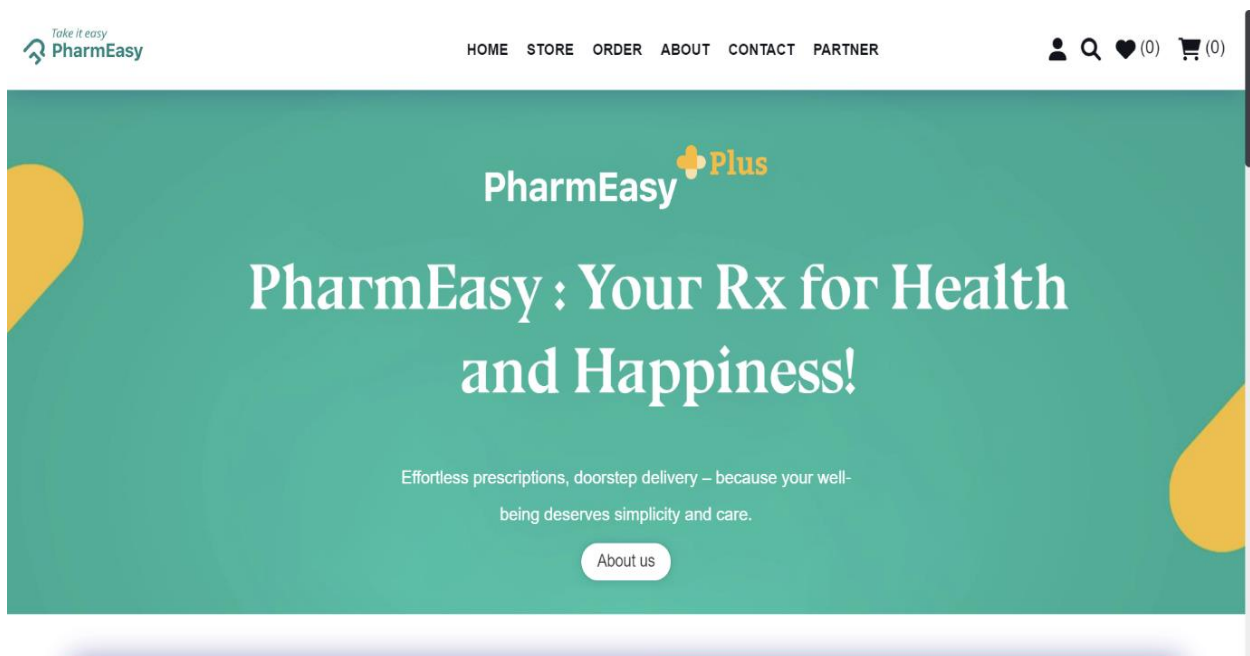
Take it easy
PharmEasy

HOME STORE ORDER ABOUT CONTACT PARTNER

(0) (0)

PharmEasy Plus

PharmEasy : Your Rx for Health and Happiness!

Effortless prescriptions, doorstep delivery – because your well-being deserves simplicity and care.

About us